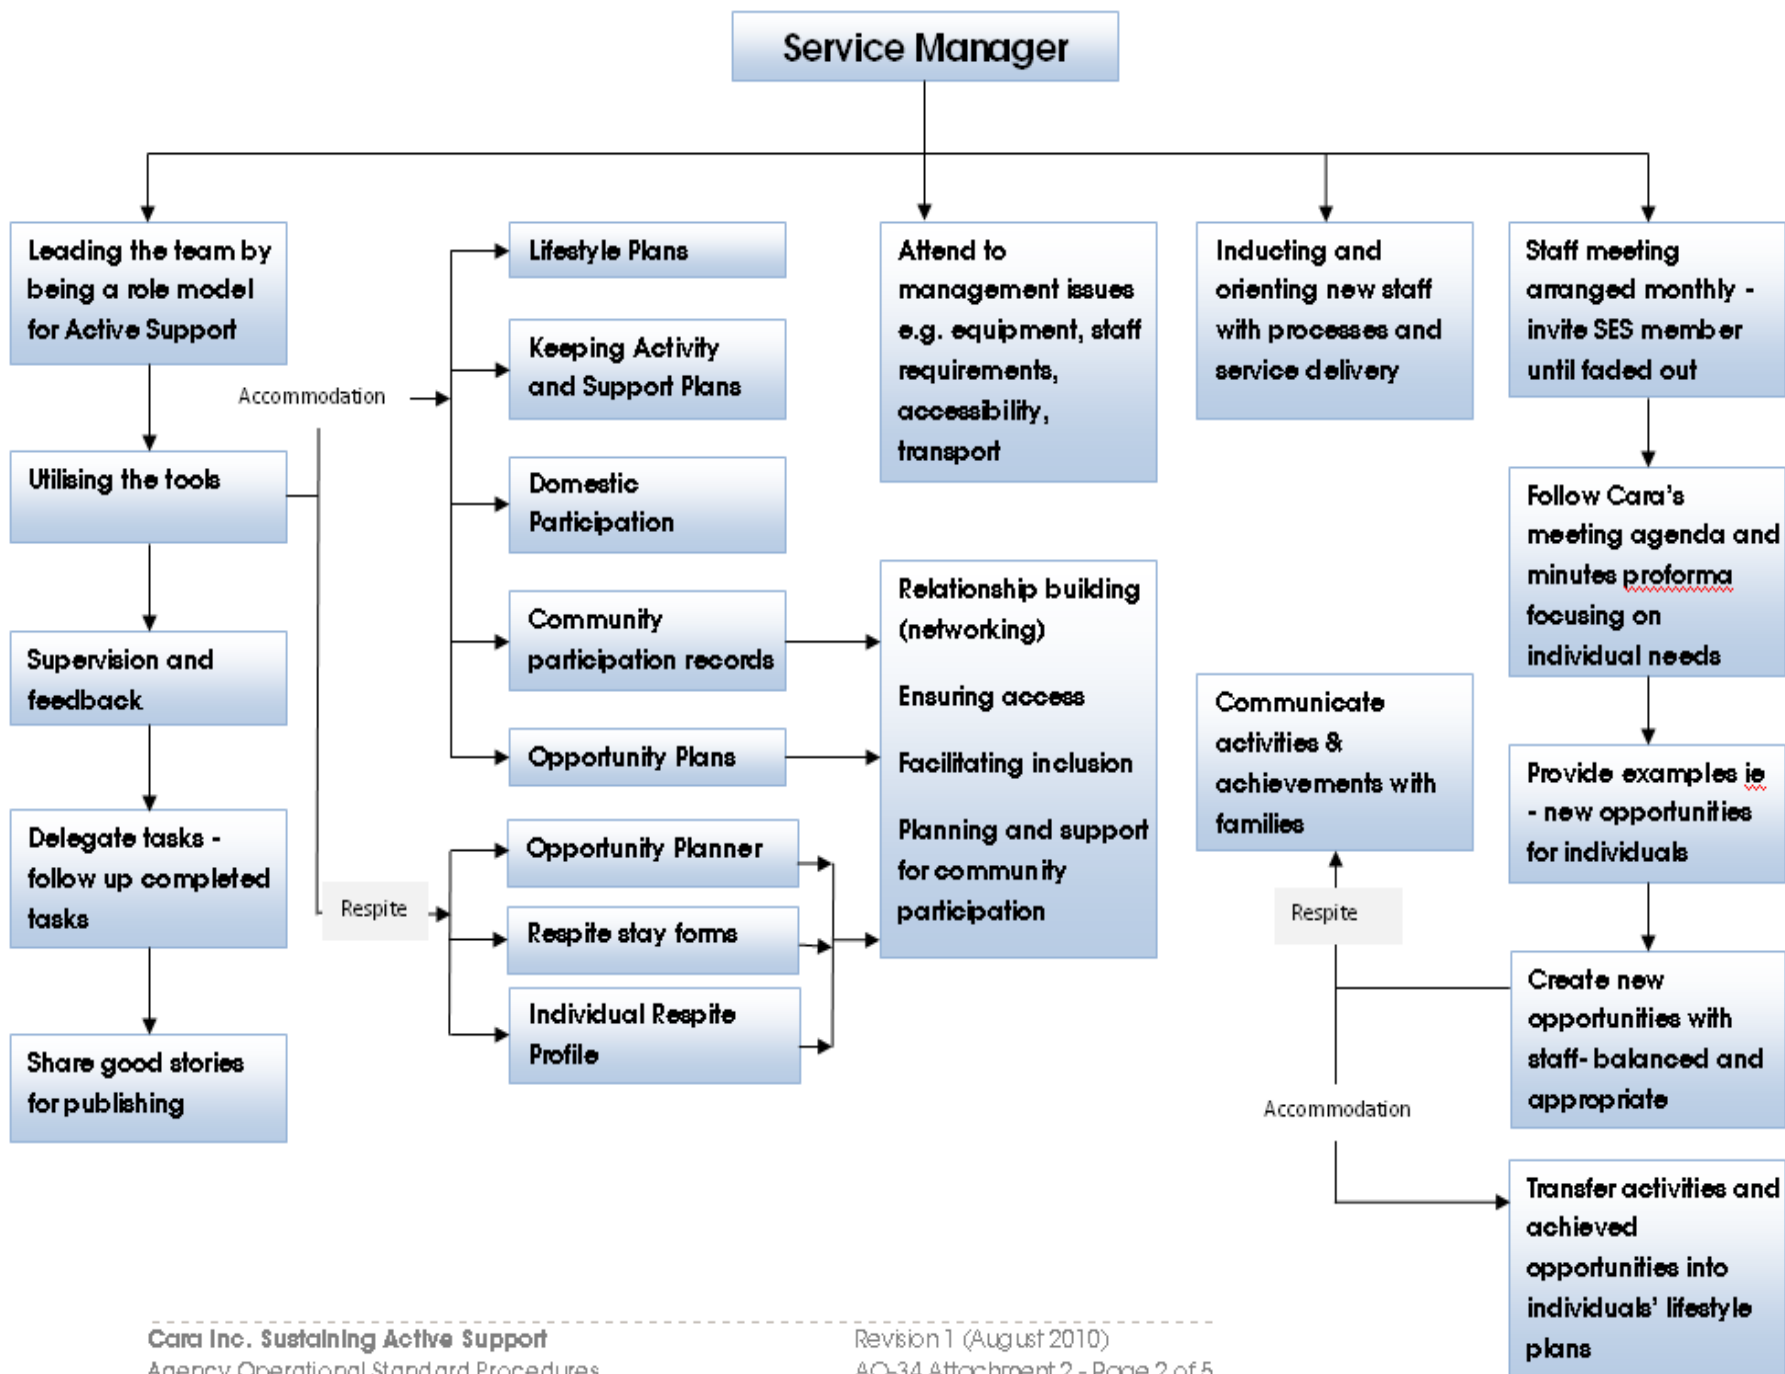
Service Manager

Leading the team by being a role model for Active Support

Utilising the tools

Supervision and feedback

Delegate tasks - follow up completed tasks

Share good stories for publishing

Accommodation

Respite

Lifestyle Plans

Keeping Activity and Support Plans

Domestic Participation

Community participation records

Opportunity Plans

Opportunity Planner

Respite stay forms

Individual Respite Profile

Attend to management issues e.g. equipment, staff requirements, accessibility, transport

Relationship building (networking)

Ensuring access

Facilitating inclusion

Planning and support for community participation

Inducting and orienting new staff with processes and service delivery

Communicate activities & achievements with families

Respite

Accommodation

Staff meeting arranged monthly - invite SES member until faded out

Follow Cara's meeting agenda and minutes proforma focusing on individual needs

Provide examples ie - new opportunities for individuals

Create new opportunities with staff- balanced and appropriate

Transfer activities and achieved opportunities into individuals' lifestyle plans

Cara Inc. Sustaining Active Support
Agency Operational Standard Procedures

Revision 1 (August 2010)
AO-34 Attachment 2 - Page 2 of 5